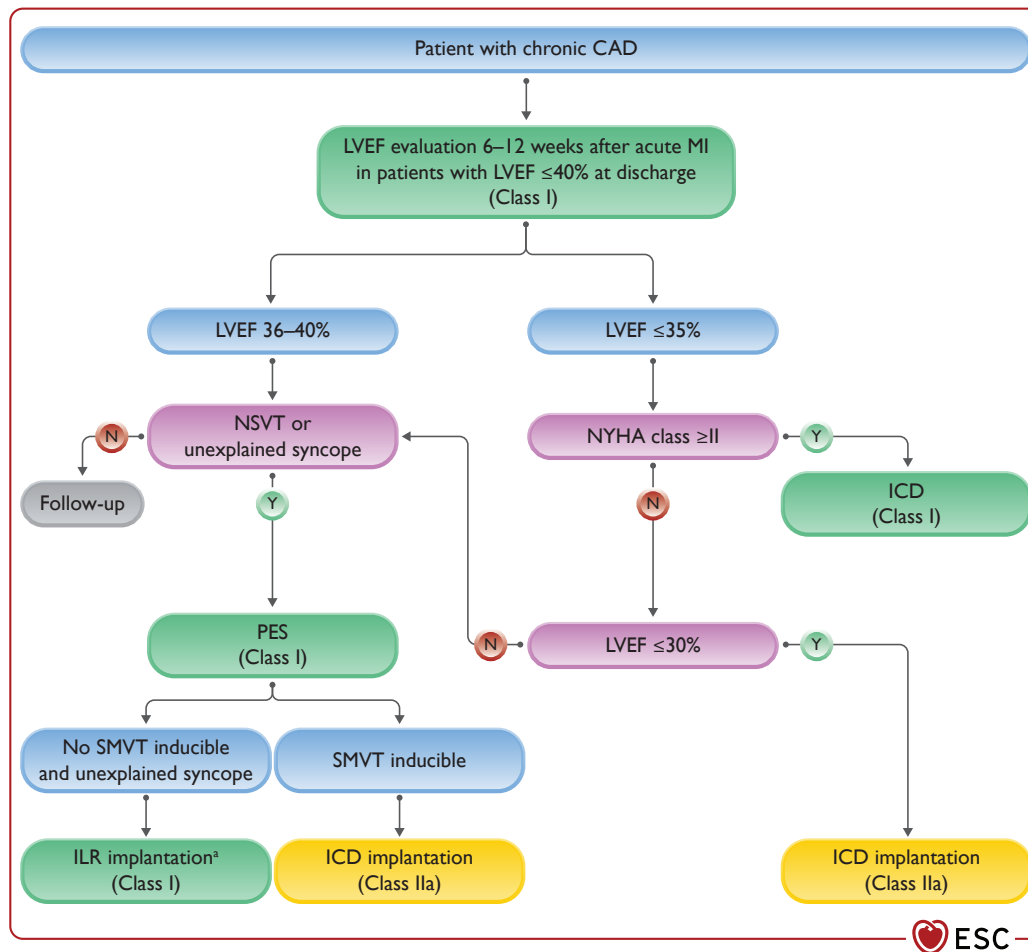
Patient with chronic CAD

LVEF evaluation 6–12 weeks after acute MI in patients with LVEF ≤40% at discharge (Class I)

LVEF 36–40%

LVEF ≤35%

N

NSVT or unexplained syncope

NYHA class ≥II

Y

Follow-up

Y

N

ICD (Class I)

PES (Class I)

N

LVEF ≤30%

Y

No SMVT inducible and unexplained syncope

SMVT inducible

ILR implantation$^{a}$ (Class I)

ICD implantation (Class IIa)

ICD implantation (Class IIa)

ESC